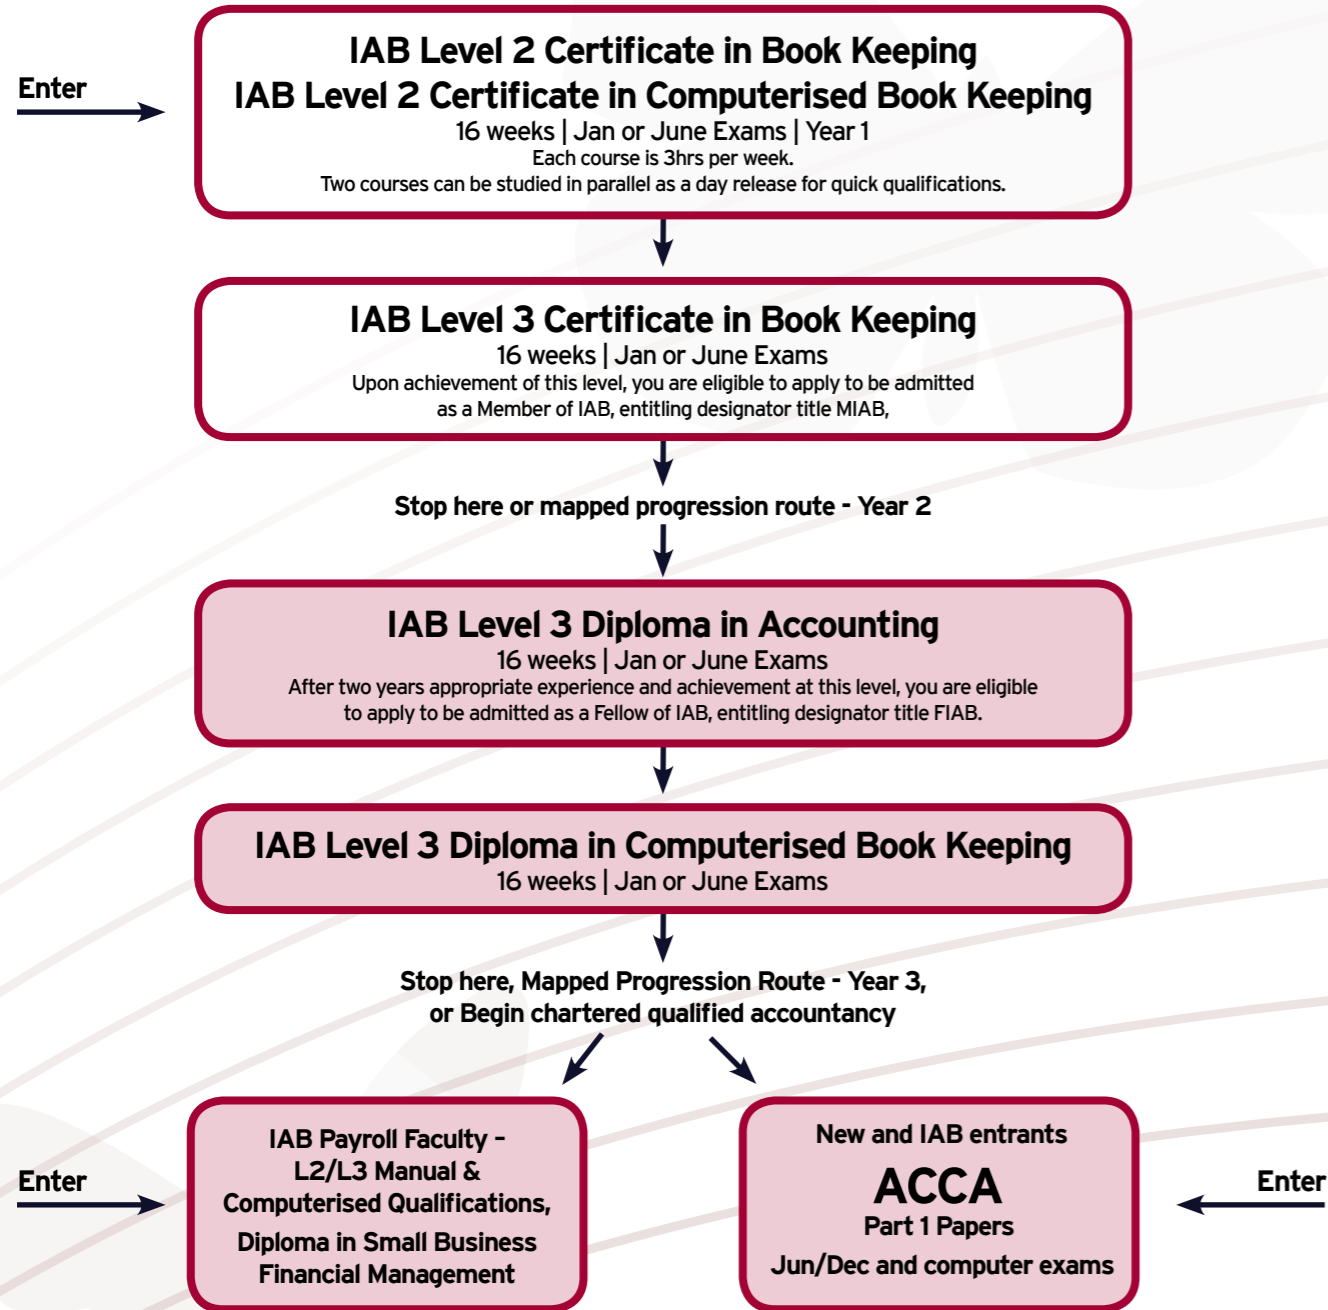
Enter

IAB Level 2 Certificate in Book Keeping
IAB Level 2 Certificate in Computerised Book Keeping
16 weeks | Jan or June Exams | Year 1
Each course is 3hrs per week.
Two courses can be studied in parallel as a day release for quick qualifications.

IAB Level 3 Certificate in Book Keeping
16 weeks | Jan or June Exams
Upon achievement of this level, you are eligible to apply to be admitted as a Member of IAB, entitling designator title MIAB,

Stop here or mapped progression route - Year 2

IAB Level 3 Diploma in Accounting
16 weeks | Jan or June Exams
After two years appropriate experience and achievement at this level, you are eligible to apply to be admitted as a Fellow of IAB, entitling designator title FIAB.

IAB Level 3 Diploma in Computerised Book Keeping
16 weeks | Jan or June Exams

Stop here, Mapped Progression Route - Year 3, or Begin chartered qualified accountancy

Enter

IAB Payroll Faculty - L2/L3 Manual & Computerised Qualifications,
Diploma in Small Business Financial Management

New and IAB entrants
ACCA
Part 1 Papers
Jun/Dec and computer exams

Enter